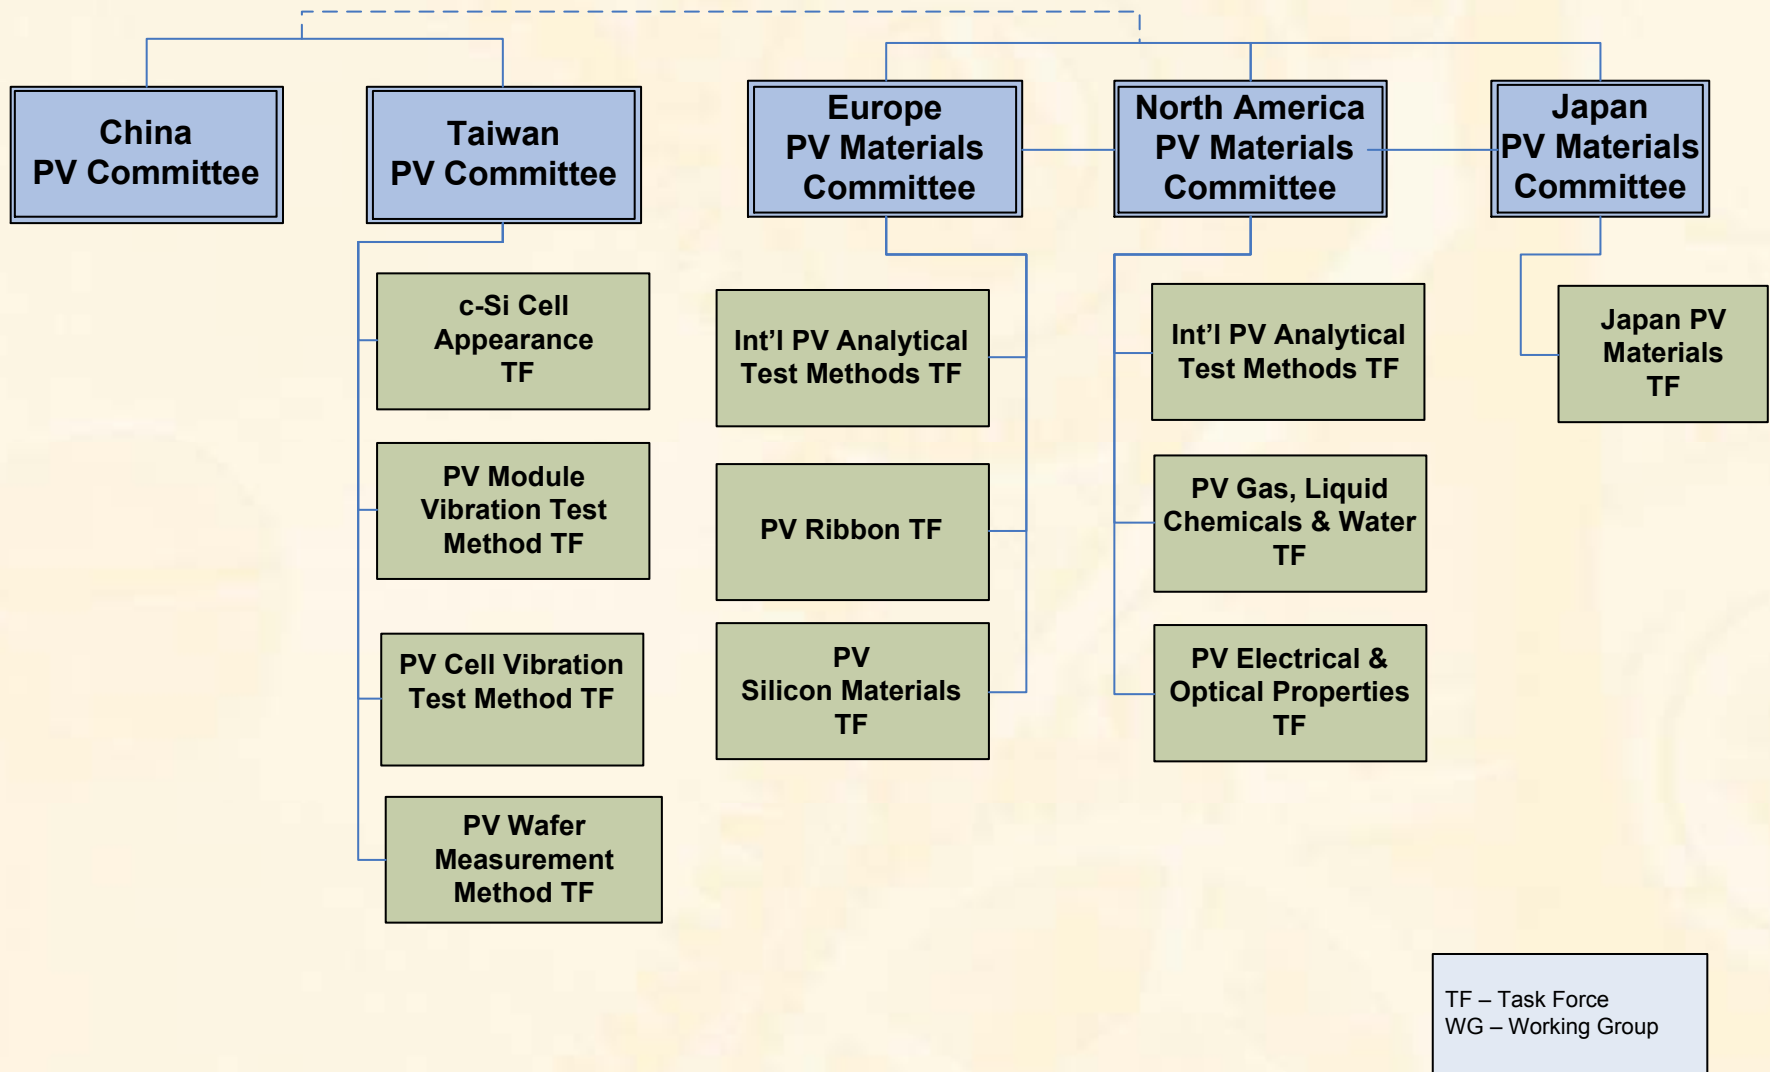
China PV Committee

Taiwan PV Committee

Europe PV Materials Committee

North America PV Materials Committee

Japan PV Materials Committee

c-Si Cell Appearance TF

PV Module Vibration Test Method TF

PV Cell Vibration Test Method TF

PV Wafer Measurement Method TF

Int'l PV Analytical Test Methods TF

PV Ribbon TF

PV Silicon Materials TF

Int'l PV Analytical Test Methods TF

PV Gas, Liquid Chemicals & Water TF

PV Electrical & Optical Properties TF

Japan PV Materials TF

TF – Task Force
WG – Working Group